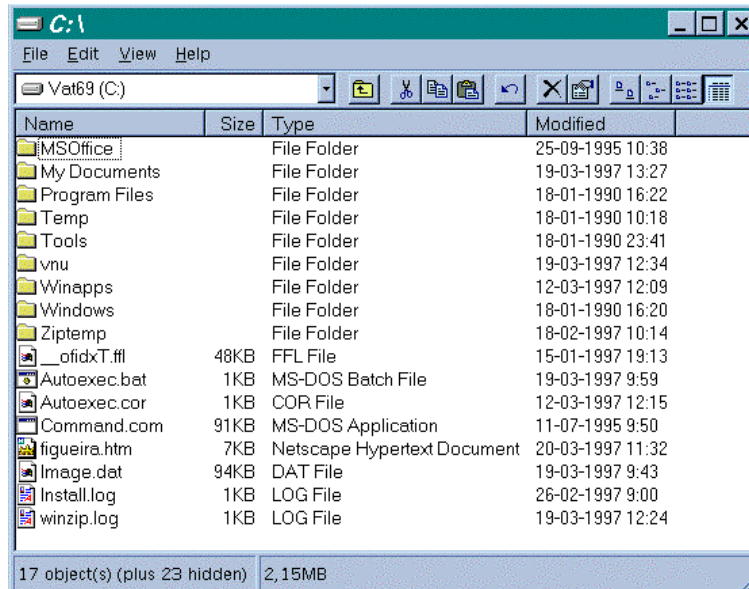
C:\

File Edit View Help

Vat69 (C:)

| Name | Size | Type | Modified |
|---|---|---|---|
| MSOffice | | File Folder | 25-09-1995 10:38 |
| My Documents | | File Folder | 19-03-1997 13:27 |
| Program Files | | File Folder | 18-01-1990 16:22 |
| Temp | | File Folder | 18-01-1990 10:18 |
| Tools | | File Folder | 18-01-1990 23:41 |
| vnu | | File Folder | 19-03-1997 12:34 |
| Winapps | | File Folder | 12-03-1997 12:09 |
| Windows | | File Folder | 18-01-1990 16:20 |
| Ziptemp | | File Folder | 18-02-1997 10:14 |
| __ofidxT.ffl | 48KB | FFL File | 15-01-1997 19:13 |
| Autoexec.bat | 1KB | MS-DOS Batch File | 19-03-1997 9:59 |
| Autoexec.cor | 1KB | COR File | 12-03-1997 12:15 |
| Command.com | 91KB | MS-DOS Application | 11-07-1995 9:50 |
| figueira.htm | 7KB | Netscape Hypertext Document | 20-03-1997 11:32 |
| Image.dat | 94KB | DAT File | 19-03-1997 9:43 |
| Install.log | 1KB | LOG File | 26-02-1997 9:00 |
| winzip.log | 1KB | LOG File | 19-03-1997 12:24 |

17 object(s) (plus 23 hidden) 2,15MB